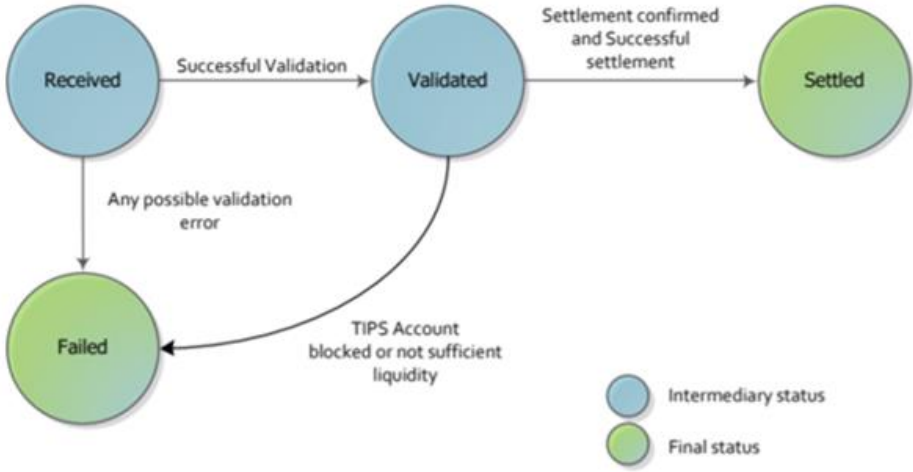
Received

Successful Validation

Validated

Settlement confirmed and Successful settlement

Settled

Any possible validation error

Failed

TIPS Account blocked or not sufficient liquidity

Intermediary status

Final status